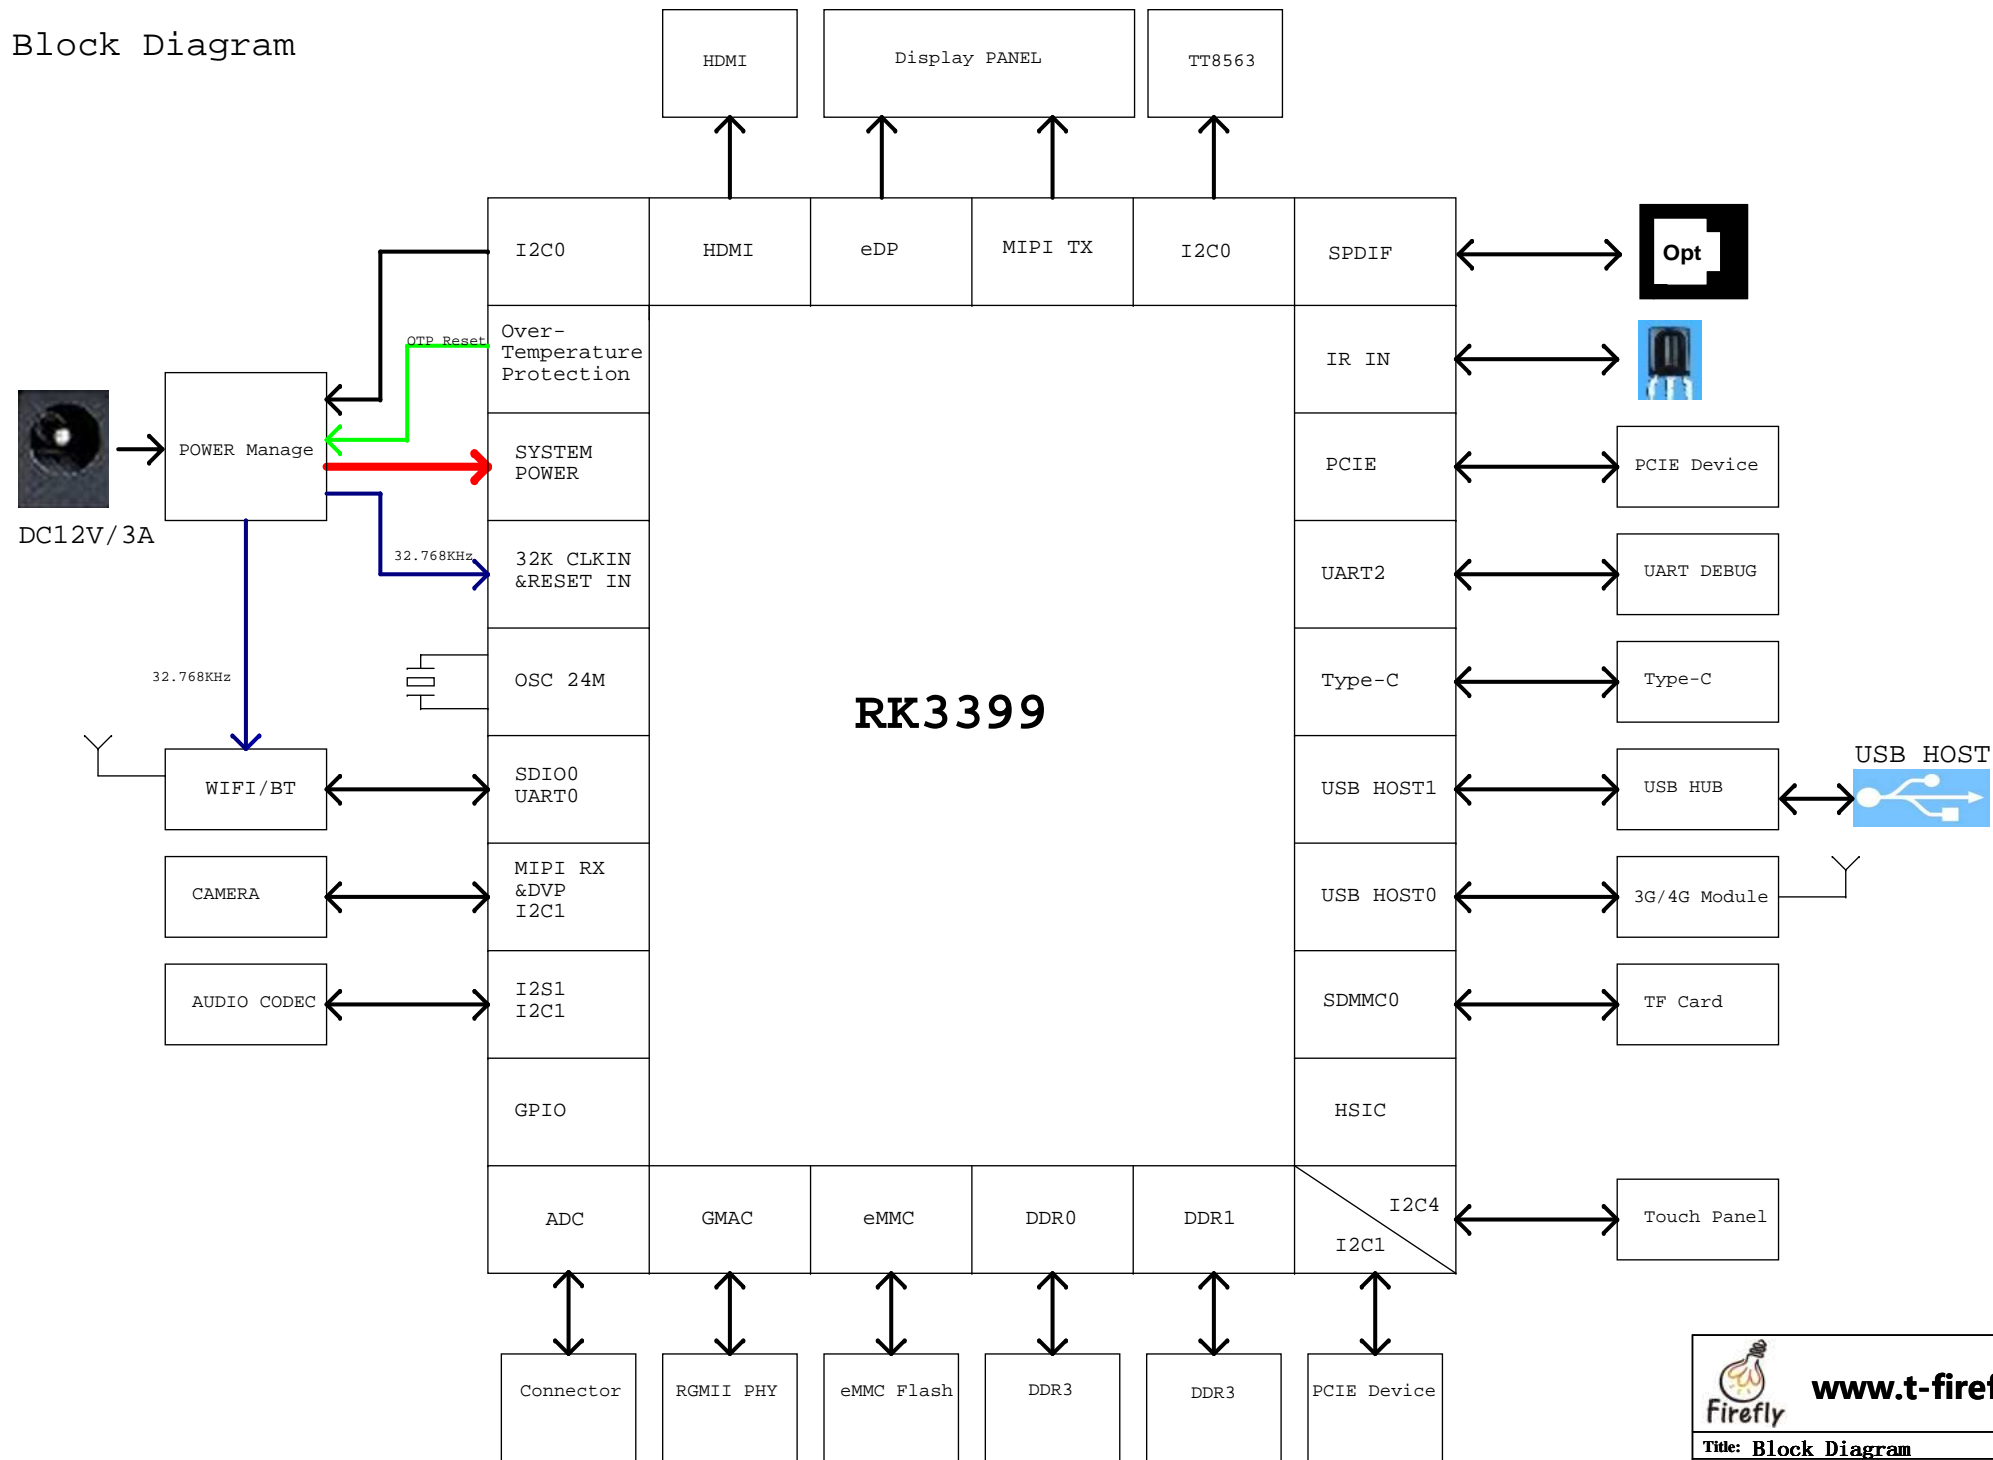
Block Diagram

HDMI

Display PANEL

TT8563

I2C0

HDMI

eDP

MIPI TX

I2C0

SPDIF

Opt

OTP Reset

Over-Temperature Protection

IR IN

POWER Manage

SYSTEM POWER

PCIE

PCIE Device

DC12V/3A

32.768KHz

32K CLKIN &RESET IN

UART2

UART DEBUG

32.768KHz

OSC 24M

Type-C

Type-C

RK3399

USB HOST

WIFI/BT

SDIO0 UART0

USB HOST1

USB HUB

CAMERA

MIPI RX &DVP I2C1

USB HOST0

3G/4G Module

AUDIO CODEC

I2S1 I2C1

SDMMC0

TF Card

GPIO

HSIC

ADC

GMAC

eMMC

DDR0

DDR1

I2C4

I2C1

Touch Panel

Connector

RGMII PHY

eMMC Flash

DDR3

DDR3

PCIE Device

Firefly

www.t-firef

Title: Block Diagram